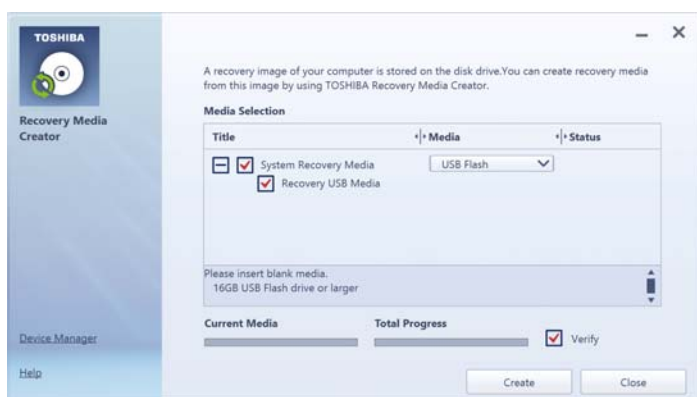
TOSHIBA

Recovery Media Creator

Device Manager

Help

A recovery image of your computer is stored on the disk drive.You can create recovery media from this image by using TOSHIBA Recovery Media Creator.

Media Selection

| Title | Media | Status |
|---|---|---|
| System Recovery Media | USB Flash | |
| Recovery USB Media | | |

Please insert blank media.
16GB USB Flash drive or larger

Current Media

Total Progress

Verify

Create

Close